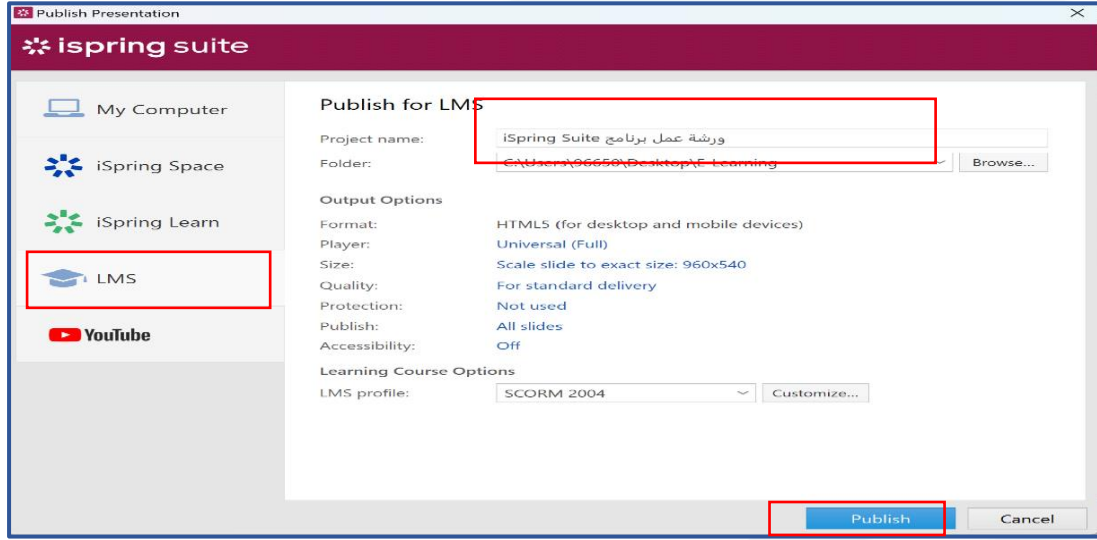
Publish Presentation

ispring suite

My Computer

iSpring Space

iSpring Learn

LMS

YouTube

Publish for LMS

Project name: ورشة عمل برنامج iSpring Suite

Folder: C:\Users\96650\Desktop\E-Learning Browse...

Output Options

Format: HTML5 (for desktop and mobile devices)

Player: Universal (Full)

Size: Scale slide to exact size: 960x540

Quality: For standard delivery

Protection: Not used

Publish: All slides

Accessibility: Off

Learning Course Options

LMS profile: SCORM 2004 Customize...

Publish Cancel